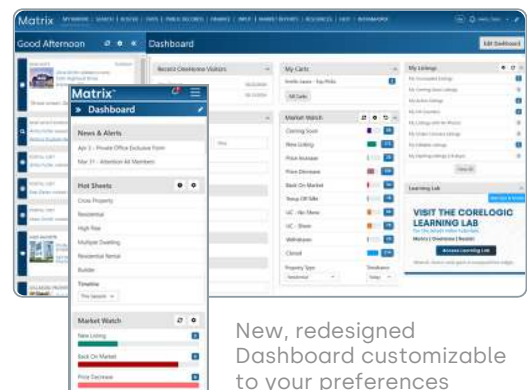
Matrix

Good Afternoon

Dashboard

Edit Dashboard

Recent OneView Visitors

My Carts

My Listings

Market Watch

Coming Soon

New Listing

Price Increase

Price Decrease

Back On Market

Temp Off Mkt

UC - No Show

UC - Show

Withdrawn

Closed

Property Type

Timeframe

Residential

Learning Lab

VISIT THE CORELOGIC LEARNING LAB

Access Learning Lab

Matrix

Dashboard

News & Alerts

Apr 3 - Private Office Exclusive Form

Mar 31 - Attention All Members

Hot Sheets

Cross Property

Residential

High Rise

Multiple Dwelling

Residential Rental

Builder

Timeline

This Session

Market Watch

New Listing

Back On Market

Price Decrease

New, redesigned Dashboard customizable to your preferences